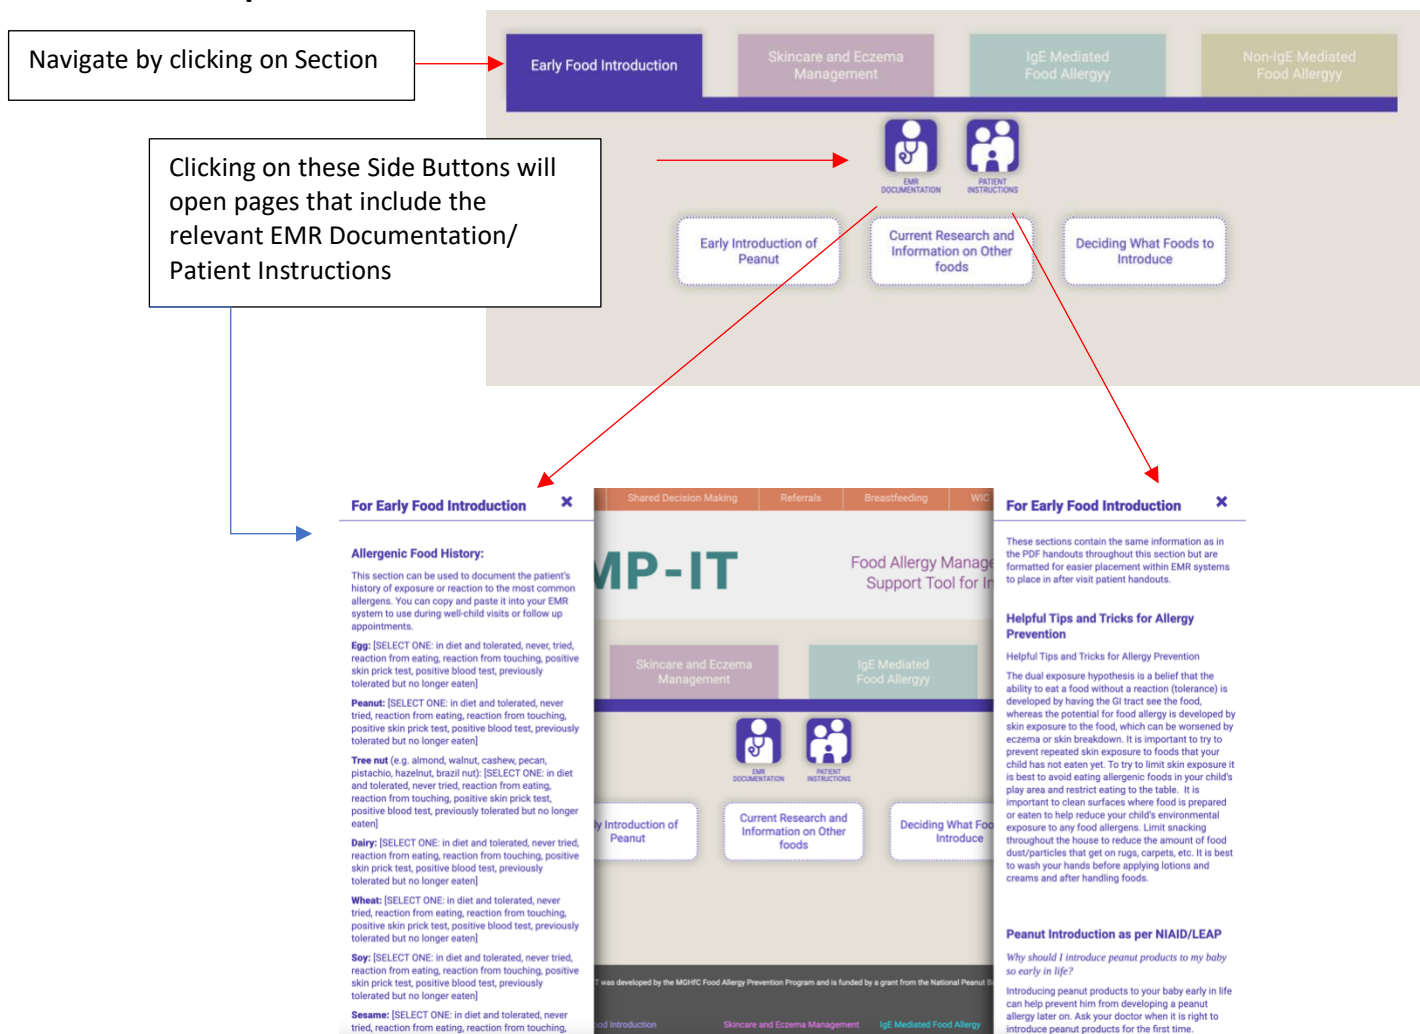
Navigate by clicking on Section

Clicking on these Side Buttons will open pages that include the relevant EMR Documentation/ Patient Instructions

Early Food Introduction

Skincare and Eczema Management

IgE Mediated Food Allergyy

Non-IgE Mediated Food Allergyy

EMR DOCUMENTATION

PATIENT INSTRUCTIONS

Early Introduction of Peanut

Current Research and Information on Other foods

Deciding What Foods to Introduce

For Early Food Introduction

Allergenic Food History:

This section can be used to document the patient's history of exposure or reaction to the most common allergens. You can copy and paste it into your EMR system to use during well-child visits or follow up appointments.

Egg: [SELECT ONE: in diet and tolerated, never, tried, reaction from eating, reaction from touching, positive skin prick test, positive blood test, previously tolerated but no longer eaten]

Peanut: [SELECT ONE: in diet and tolerated, never tried, reaction from eating, reaction from touching, positive skin prick test, positive blood test, previously tolerated but no longer eaten]

Tree nut (e.g. almond, walnut, cashew, pecan, pistachio, hazelnut, brazil nut): [SELECT ONE: in diet and tolerated, never tried, reaction from eating, reaction from touching, positive skin prick test, positive blood test, previously tolerated but no longer eaten]

Dairy: [SELECT ONE: in diet and tolerated, never tried, reaction from eating, reaction from touching, positive skin prick test, positive blood test, previously tolerated but no longer eaten]

Wheat: [SELECT ONE: in diet and tolerated, never tried, reaction from eating, reaction from touching, positive skin prick test, positive blood test, previously tolerated but no longer eaten]

Soy: [SELECT ONE: in diet and tolerated, never tried, reaction from eating, reaction from touching, positive skin prick test, positive blood test, previously tolerated but no longer eaten]

Sesame: [SELECT ONE: in diet and tolerated, never tried, reaction from eating, reaction from touching,

Shared Decision Making | Referrals | Breastfeeding | WIC

MP-IT

Food Allergy Manag
Support Tool for I

Skincare and Eczema Management

IgE Mediated Food Allergy

EMR DOCUMENTATION

PATIENT INSTRUCTIONS

y Introduction of Peanut

Current Research and Information on Other foods

Deciding What Foo Introduce

T was developed by the MGHFC Food Allergy Prevention Program and is funded by a grant from the National Peanut B

od Introduction | Skincare and Eczema Management | IgE Mediated Food Allergy

For Early Food Introduction

These sections contain the same information as in the PDF handouts throughout this section but are formatted for easier placement within EMR systems to place in after visit patient handouts.

Helpful Tips and Tricks for Allergy Prevention

Helpful Tips and Tricks for Allergy Prevention

The dual exposure hypothesis is a belief that the ability to eat a food without a reaction (tolerance) is developed by having the GI tract see the food, whereas the potential for food allergy is developed by skin exposure to the food, which can be worsened by eczema or skin breakdown. It is important to try to prevent repeated skin exposure to foods that your child has not eaten yet. To try to limit skin exposure it is best to avoid eating allergenic foods in your child's play area and restrict eating to the table. It is important to clean surfaces where food is prepared or eaten to help reduce your child's environmental exposure to any food allergens. Limit snacking throughout the house to reduce the amount of food dust/particles that get on rugs, carpets, etc. It is best to wash your hands before applying lotions and creams and after handling foods.

Peanut Introduction as per NIAID/LEAP

Why should I introduce peanut products to my baby so early in life?

Introducing peanut products to your baby early in life can help prevent him from developing a peanut allergy later on. Ask your doctor when it is right to introduce peanut products for the first time.